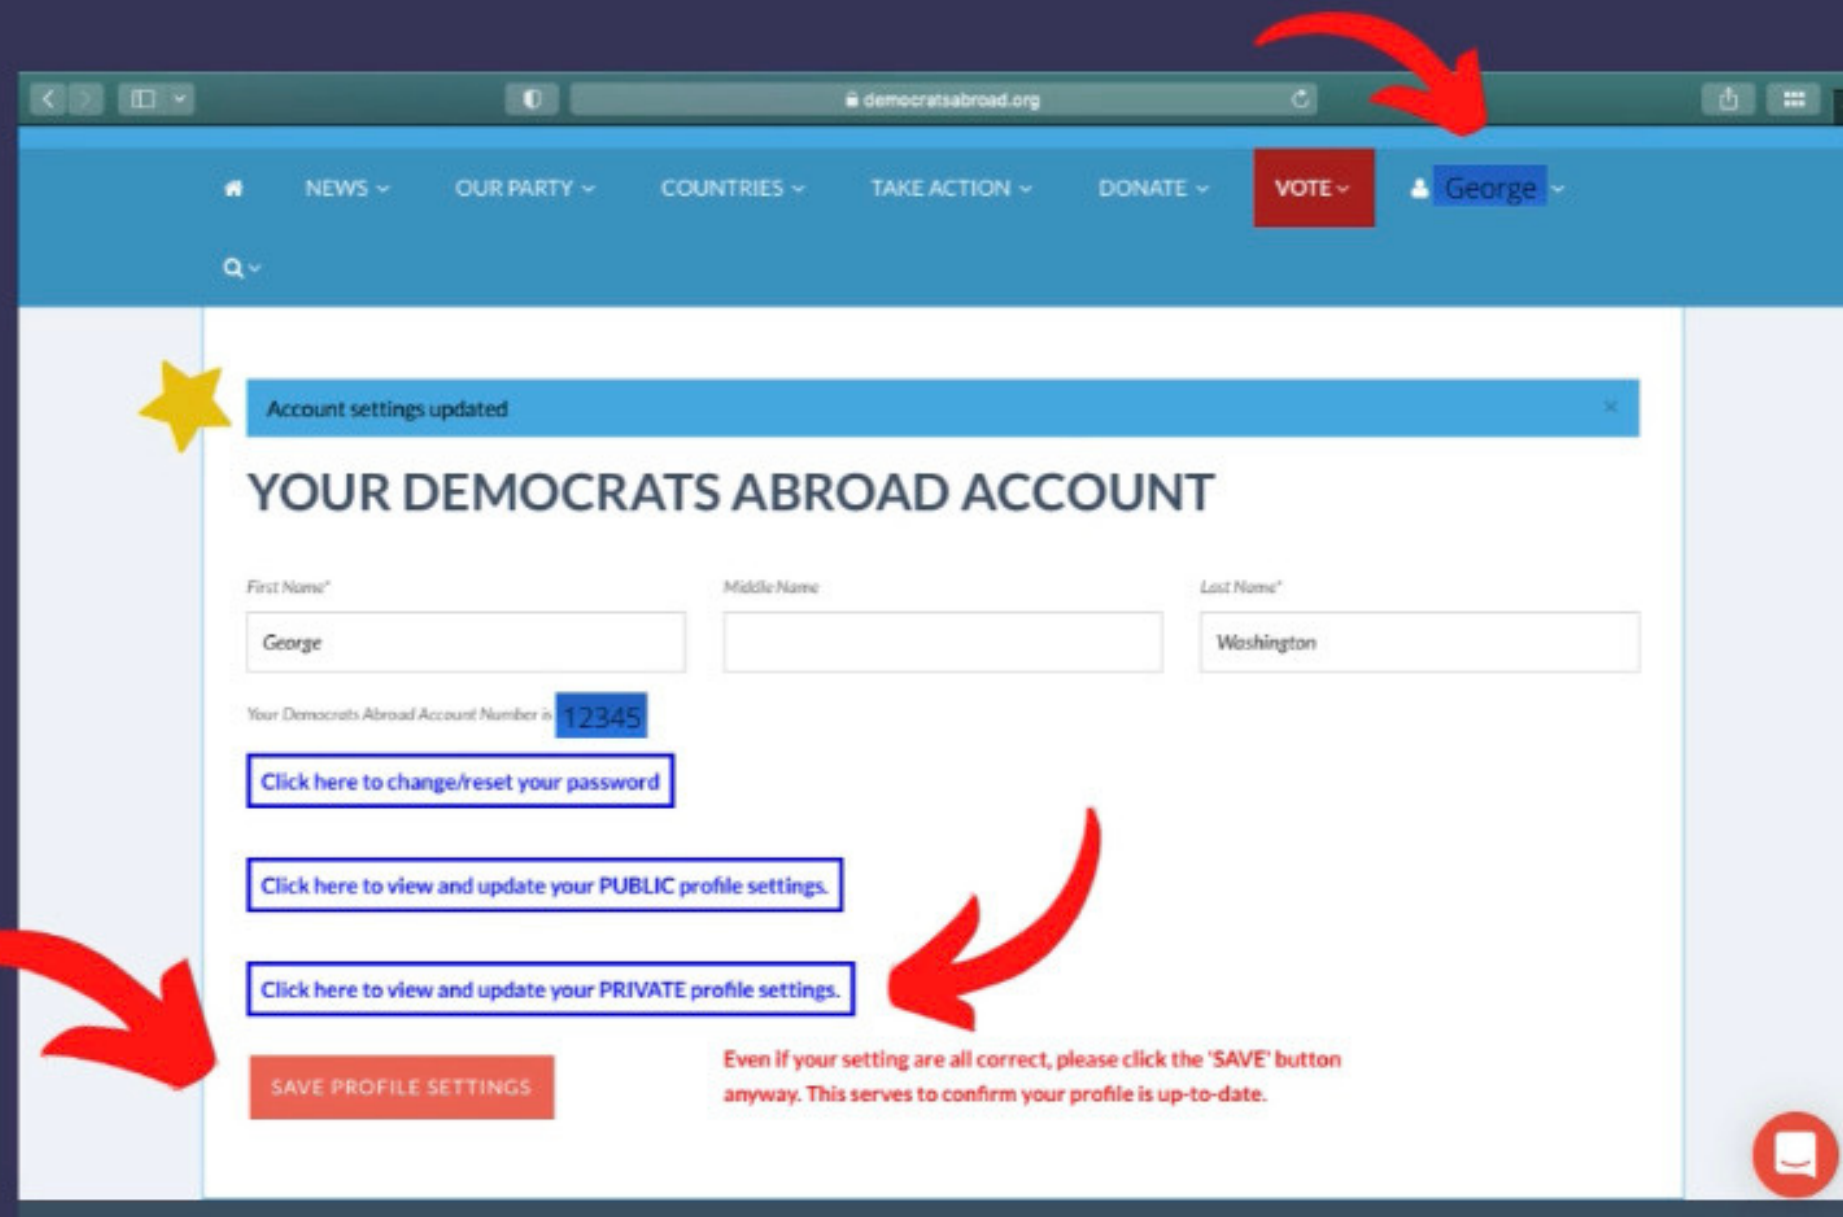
democratsabroad.org

NEWS
OUR PARTY
COUNTRIES
TAKE ACTION
DONATE
VOTE
George

Account settings updated

×

YOUR DEMOCRATS ABROAD ACCOUNT

First Name*
George

Middle Name

Last Name*
Washington

Your Democrats Abroad Account Number is 12345

Click here to change/reset your password

Click here to view and update your PUBLIC profile settings.

Click here to view and update your PRIVATE profile settings.

SAVE PROFILE SETTINGS

Even if your setting are all correct, please click the 'SAVE' button anyway. This serves to confirm your profile is up-to-date.